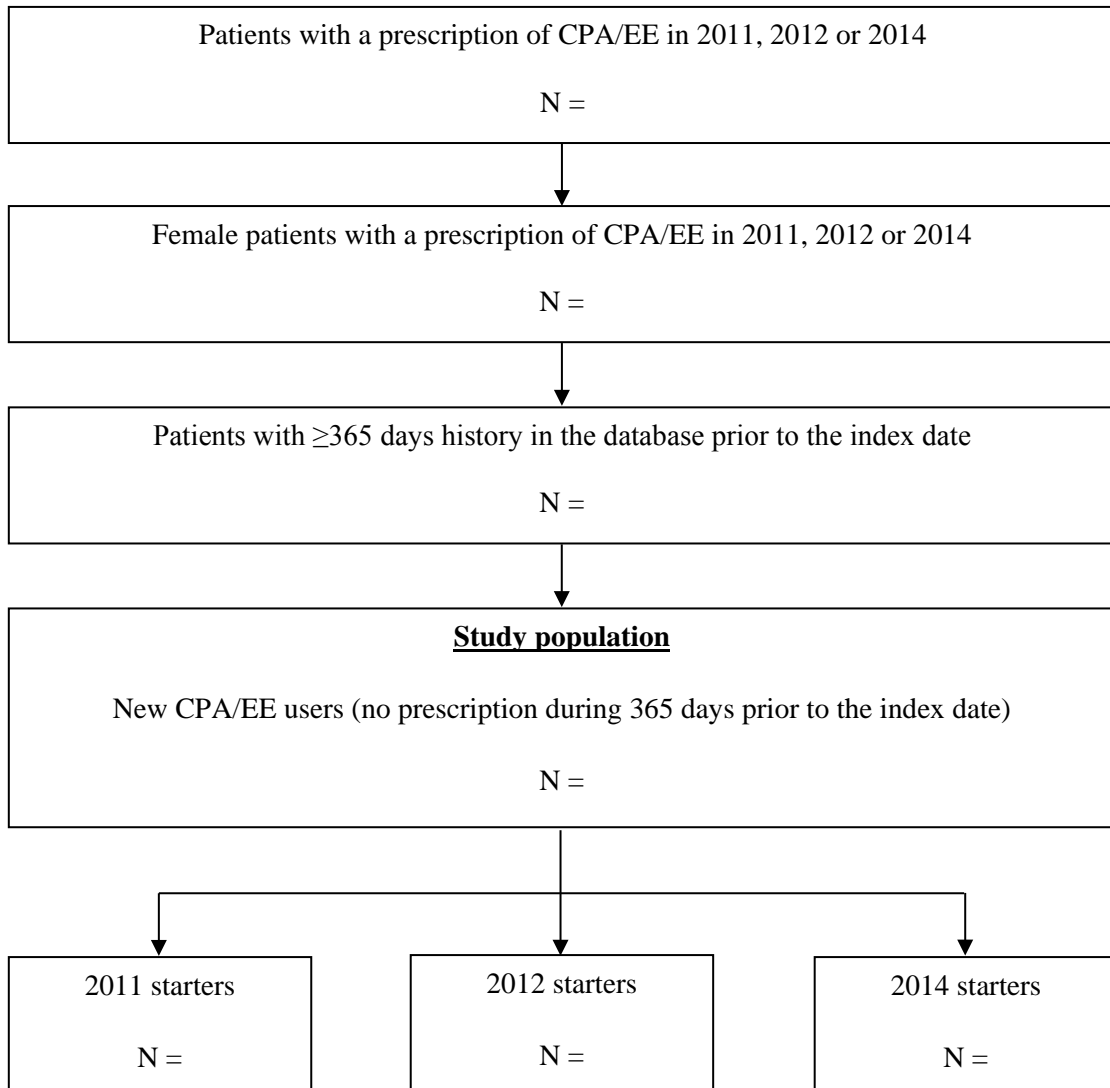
Patients with a prescription of CPA/EE in 2011, 2012 or 2014

N =

Female patients with a prescription of CPA/EE in 2011, 2012 or 2014

N =

Patients with ≥365 days history in the database prior to the index date

N =

Study population

New CPA/EE users (no prescription during 365 days prior to the index date)

N =

2011 starters

N =

2012 starters

N =

2014 starters

N =